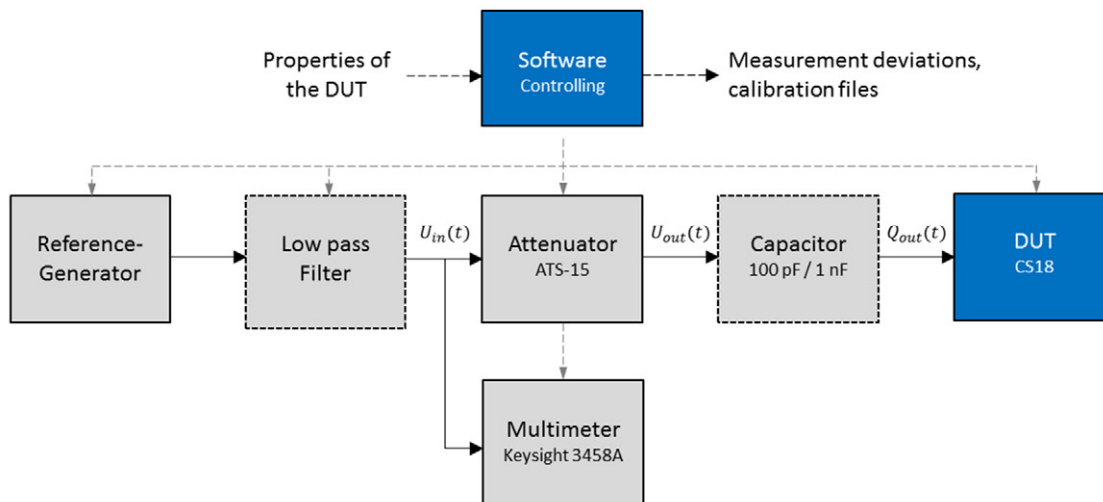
Properties of the DUT

Software
Controlling

Measurement deviations, calibration files

Reference-Generator

Low pass Filter

$U_{in}(t)$

Attenuator
ATS-15

$U_{out}(t)$

Capacitor
100 pF / 1 nF

$Q_{out}(t)$

DUT
CS18

Multimeter
Keysight 3458A